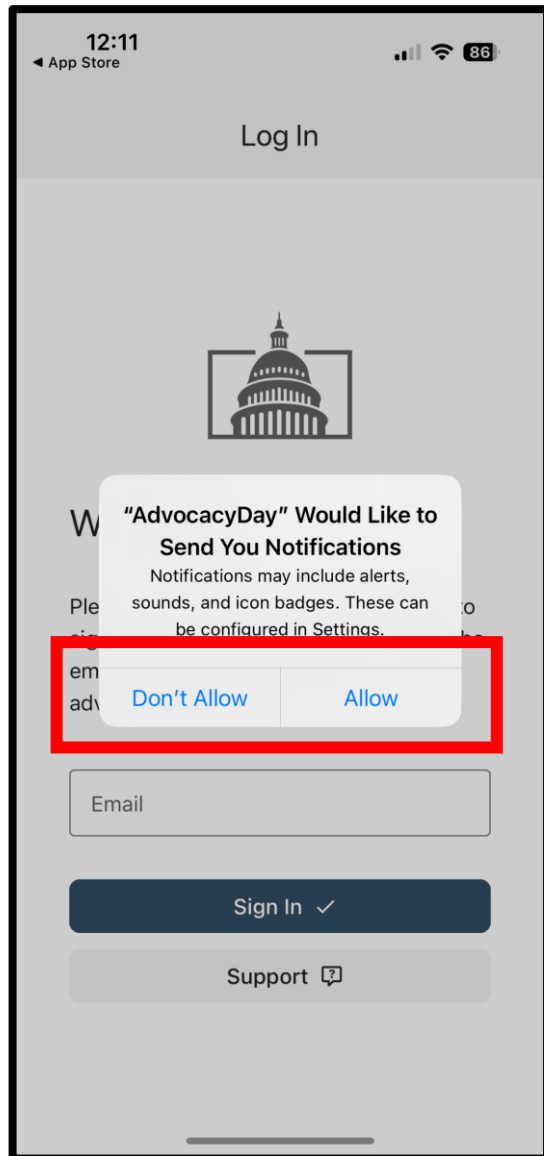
12:11
◀ App Store
86

Log In

W

Ple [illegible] to
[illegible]
em
adv

"AdvocacyDay" Would Like to Send You Notifications
Notifications may include alerts, sounds, and icon badges. These can be configured in Settings.

Don't Allow
Allow

Email

Sign In ✓

Support